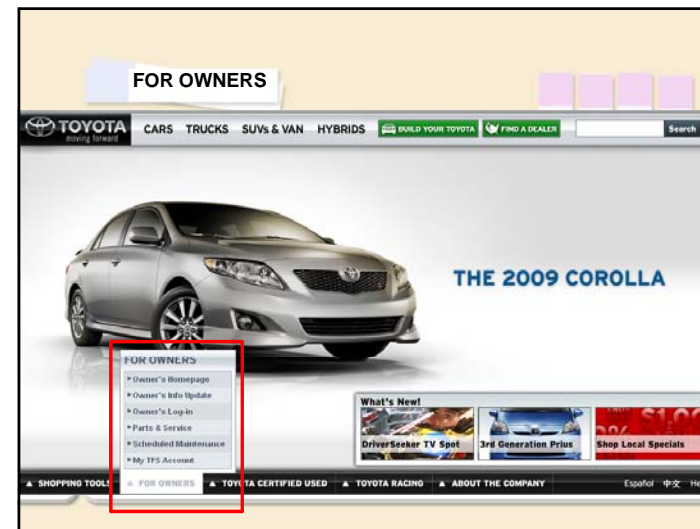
FOR OWNERS

TOYOTA
moving forward

CARS TRUCKS SUVs & VAN HYBRIDS BUILD YOUR TOYOTA FIND A DEALER Search

THE 2009 COROLLA

FOR OWNERS
▸ Owner's Homepage
▸ Owner's Info Update
▸ Owner's Log-in
▸ Parts & Service
▸ Scheduled Maintenance
▸ My TFS Account

What's New!
DriverSeeker TV Spot
3rd Generation Prius
Shop Local Specials

▲ SHOPPING TOOLS ▲ FOR OWNERS ▲ TOYOTA CERTIFIED USED ▲ TOYOTA RACING ▲ ABOUT THE COMPANY Español 中文 He